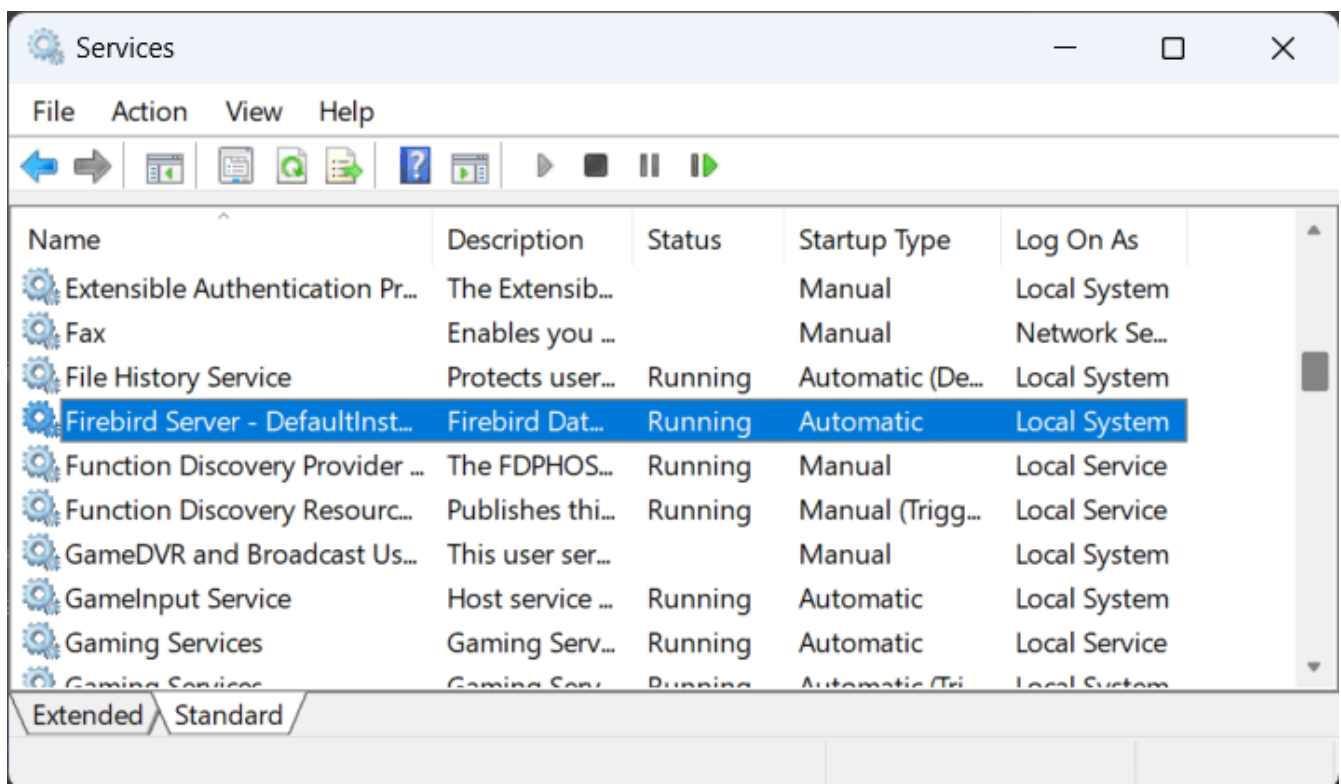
Services

File Action View Help

| Name | Description | Status | Startup Type | Log On As |
|---|---|---|---|---|
| Extensible Authentication Pr... | The Extensib... | | Manual | Local System |
| Fax | Enables you ... | | Manual | Network Se... |
| File History Service | Protects user... | Running | Automatic (De... | Local System |
| Firebird Server - DefaultInst... | Firebird Dat... | Running | Automatic | Local System |
| Function Discovery Provider ... | The FDPHOS... | Running | Manual | Local Service |
| Function Discovery Resourc... | Publishes thi... | Running | Manual (Trigg... | Local Service |
| GameDVR and Broadcast Us... | This user ser... | | Manual | Local System |
| GameInput Service | Host service ... | Running | Automatic | Local System |
| Gaming Services | Gaming Serv... | Running | Automatic | Local Service |
| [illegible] | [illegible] | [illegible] | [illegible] | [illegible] |

Extended Standard